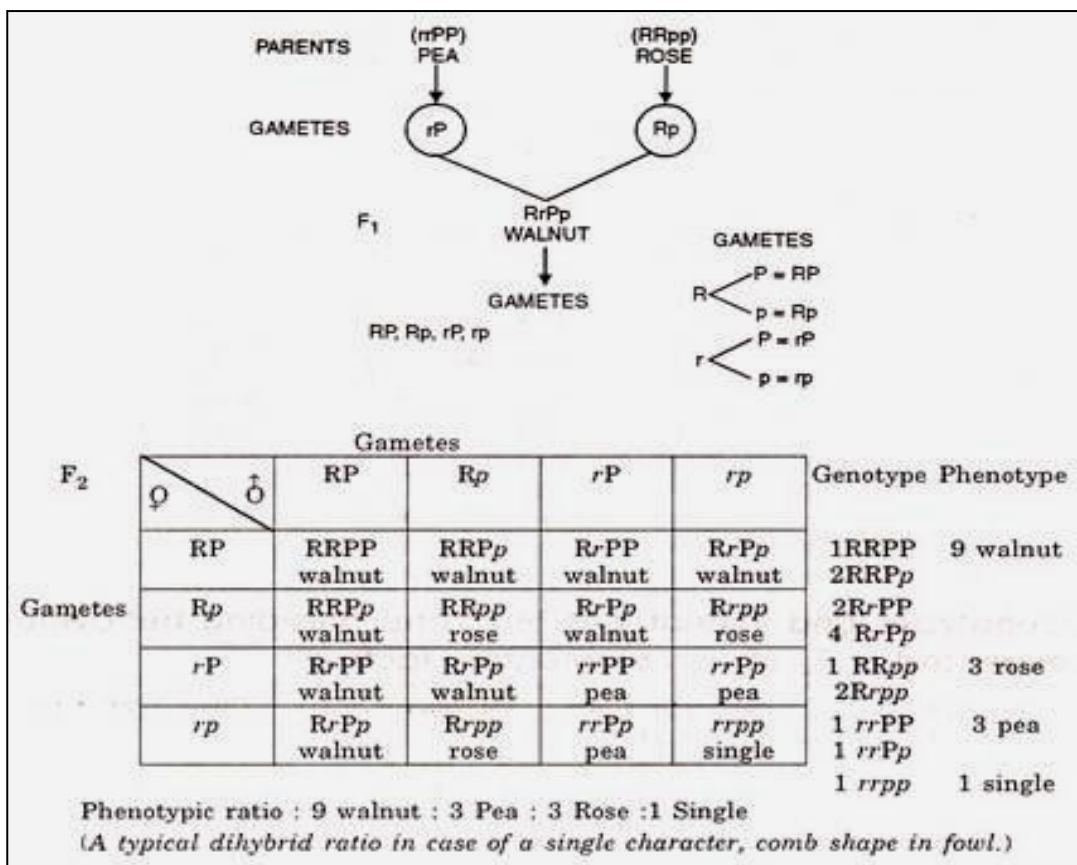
PARENTS (rrPP) PEA (RRpp) ROSE

GAMETES rP Rp

$F_1$ RrPp WALNUT

GAMETES

RP, Rp, rP, rp

GAMETES

R P = RP
p = Rp
r P = rP
p = rp

Gametes

$F_2$

| ♀ ♂ | RP | Rp | rP | rp | Genotype | Phenotype |
|---|---|---|---|---|---|---|
| RP | RRPP walnut | RRPp walnut | RrPP walnut | RrPp walnut | 1RRPP 2RRPp | 9 walnut |
| Rp | RRPp walnut | RRpp rose | RrPp walnut | Rrpp rose | 2RrPP 4 RrPp | |
| rP | RrPP walnut | RrPp walnut | rrPP pea | rrPp pea | 1 RRpp 2Rrpp | 3 rose |
| rp | RrPp walnut | Rrpp rose | rrPp pea | rrpp single | 1 rrPP 1 rrPp | 3 pea |
| | | | | | 1 rrpp | 1 single |

Gametes

Phenotypic ratio : 9 walnut : 3 Pea : 3 Rose :1 Single

(A typical dihybrid ratio in case of a single character, comb shape in fowl.)